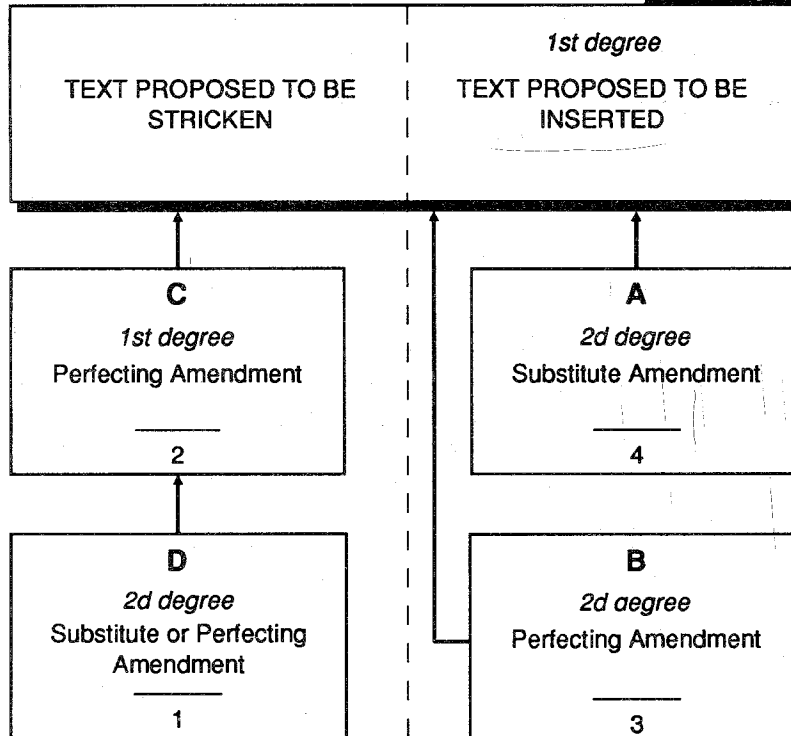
TEXT PROPOSED TO BE STRICKEN

1st degree
TEXT PROPOSED TO BE INSERTED

C
1st degree
Perfecting Amendment
2

A
2d degree
Substitute Amendment
4

D
2d degree
Substitute or Perfecting Amendment
1

B
2d aegree
Perfecting Amendment
3